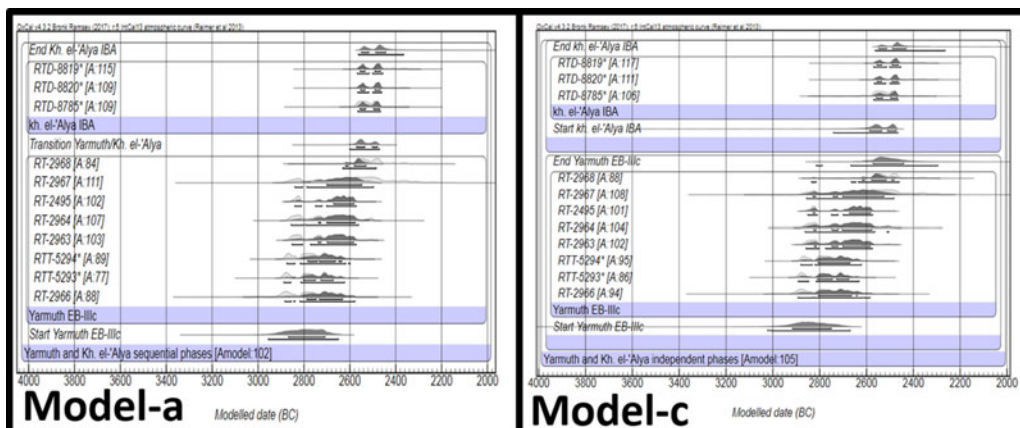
OxCal v4.3.2 Bronk Ramsey (2017); r:5 IntCal13 atmospheric curve (Reimer et al 2013)

End Kh. el-'Alya IBA
RTD-8819* [A:115]
RTD-8820* [A:109]
RTD-8785* [A:109]
kh. el-'Alya IBA
Transition Yarmuth/Kh. el-'Alya
RT-2968 [A:84]
RT-2967 [A:111]
RT-2495 [A:102]
RT-2964 [A:107]
RT-2963 [A:103]
RTT-5294* [A:89]
RTT-5293* [A:77]
RT-2966 [A:88]
Yarmuth EB-IIIc
Start Yarmuth EB-IIIc
Yarmuth and Kh. el-'Alya sequential phases [Amodel:102]

4000 3800 3600 3400 3200 3000 2800 2600 2400 2200 2000

Model-a Modelled date (BC)

OxCal v4.3.2 Bronk Ramsey (2017); r:5 IntCal13 atmospheric curve (Reimer et al 2013)

End Kh. el-'Alya IBA
RTD-8819* [A:117]
RTD-8820* [A:111]
RTD-8785* [A:106]
kh. el-'Alya IBA
Start kh. el-'Alya IBA
End Yarmuth EB-IIIc
RT-2968 [A:88]
RT-2967 [A:108]
RT-2495 [A:101]
RT-2964 [A:104]
RT-2963 [A:102]
RTT-5294* [A:95]
RTT-5293* [A:86]
RT-2966 [A:94]
Yarmuth EB-IIIc
Start Yarmuth EB-IIIc
Yarmuth and Kh. el-'Alya independent phases [Amodel:105]

4000 3800 3600 3400 3200 3000 2800 2600 2400 2200 2000

Model-c Modelled date (BC)